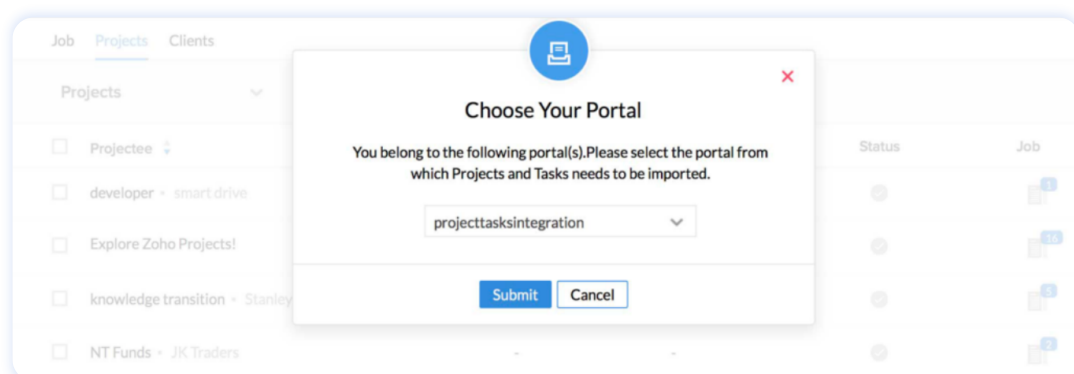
Job Projects Clients

Projects

Projectee

Status

Job

developer - smart drive

Explore Zoho Projects!

knowledge transition - Stanley

NT Funds - JK Traders

-

-

1

15

5

2

Choose Your Portal

You belong to the following portal(s).Please select the portal from which Projects and Tasks needs to be imported.

projecttasksintegration

Submit Cancel